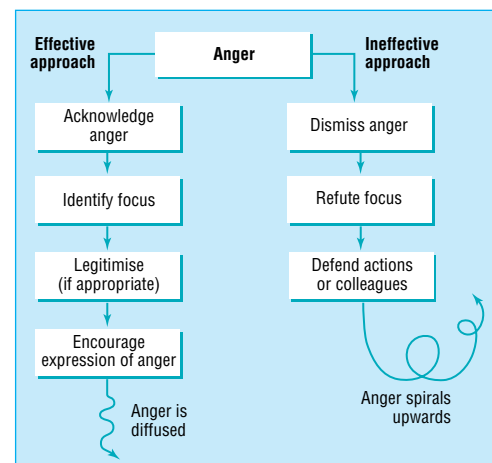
Effective approach

Anger

Ineffective approach

Acknowledge anger

Identify focus

Legitimise (if appropriate)

Encourage expression of anger

Anger is diffused

Dismiss anger

Refute focus

Defend actions or colleagues

Anger spirals upwards